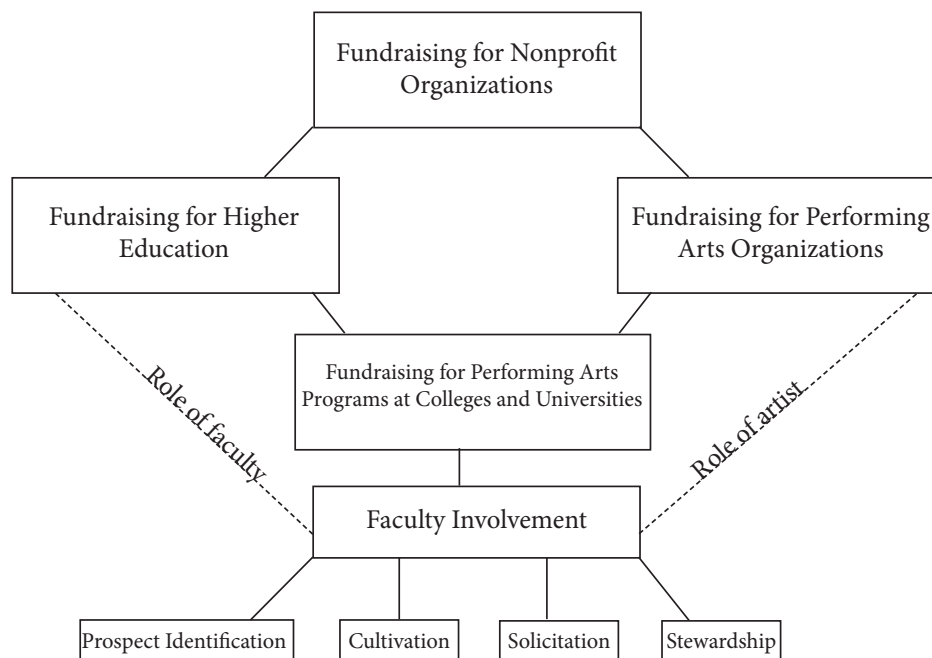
Fundraising for Nonprofit Organizations

Fundraising for Higher Education

Fundraising for Performing Arts Organizations

Role of faculty

Fundraising for Performing Arts Programs at Colleges and Universities

Role of artist

Faculty Involvement

Prospect Identification

Cultivation

Solicitation

Stewardship